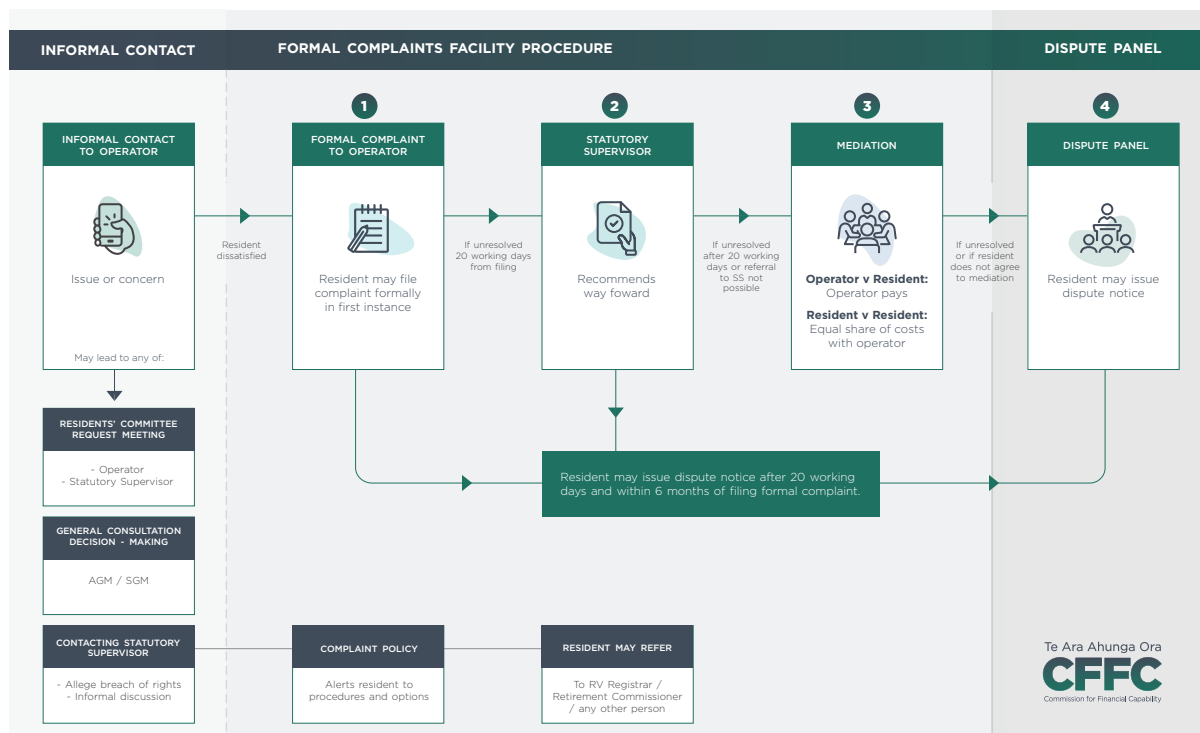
INFORMAL CONTACT

FORMAL COMPLAINTS FACILITY PROCEDURE

DISPUTE PANEL

INFORMAL CONTACT TO OPERATOR

Issue or concern

May lead to any of:

Resident dissatisfied

1

FORMAL COMPLAINT TO OPERATOR

Resident may file complaint formally in first instance

If unresolved 20 working days from filing

2

STATUTORY SUPERVISOR

Recommends way foward

If unresolved after 20 working days or referral to SS not possible

3

MEDIATION

**Operator v Resident:** Operator pays

**Resident v Resident:** Equal share of costs with operator

If unresolved or if resident does not agree to mediation

4

DISPUTE PANEL

Resident may issue dispute notice

RESIDENTS' COMMITTEE REQUEST MEETING

- Operator
- Statutory Supervisor

Resident may issue dispute notice after 20 working days and within 6 months of filing formal complaint.

GENERAL CONSULTATION DECISION - MAKING

AGM / SGM

CONTACTING STATUTORY SUPERVISOR

- Allege breach of rights
- Informal discussion

COMPLAINT POLICY

Alerts resident to procedures and options

RESIDENT MAY REFER

To RV Registrar / Retirement Commissioner / any other person

Te Ara Ahunga Ora
CFFC
Commission for Financial Capability